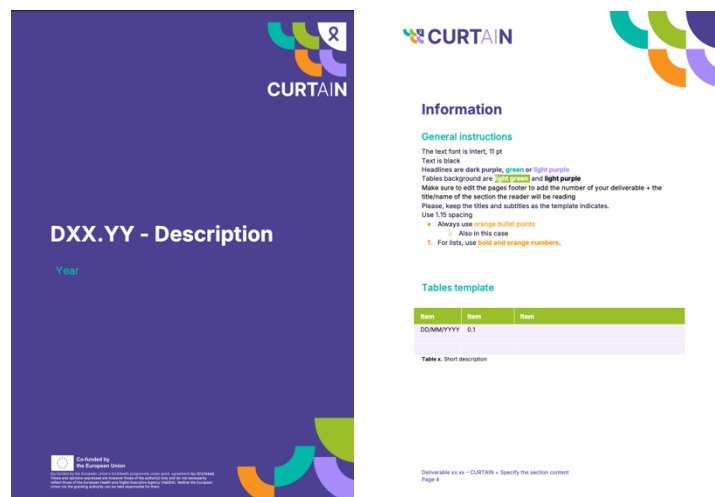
CURTAIN

DXX.YY - Description

Year

Co-funded by the European Union

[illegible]

CURTAIN

Information

General instructions

The text font is Intert, 11 pt
Text is black
Headlines are dark purple, green or light purple
Tables background are light green and light purple
Make sure to edit the pages footer to add the number of your deliverable + the title/name of the section the reader will be reading
Please, keep the titles and subtitles as the template indicates.
Use 1.15 spacing

- Always use orange bullet points
  - Also in this case

1. For lists, use bold and orange numbers.

Tables template

| Item | Item | Item |
|---|---|---|
| DD/MM/YYYY | 0.1 | |
| | | |
| | | |

Table x. Short description

Deliverable xx.xx – CURTAIN + Specify the section content
Page 4